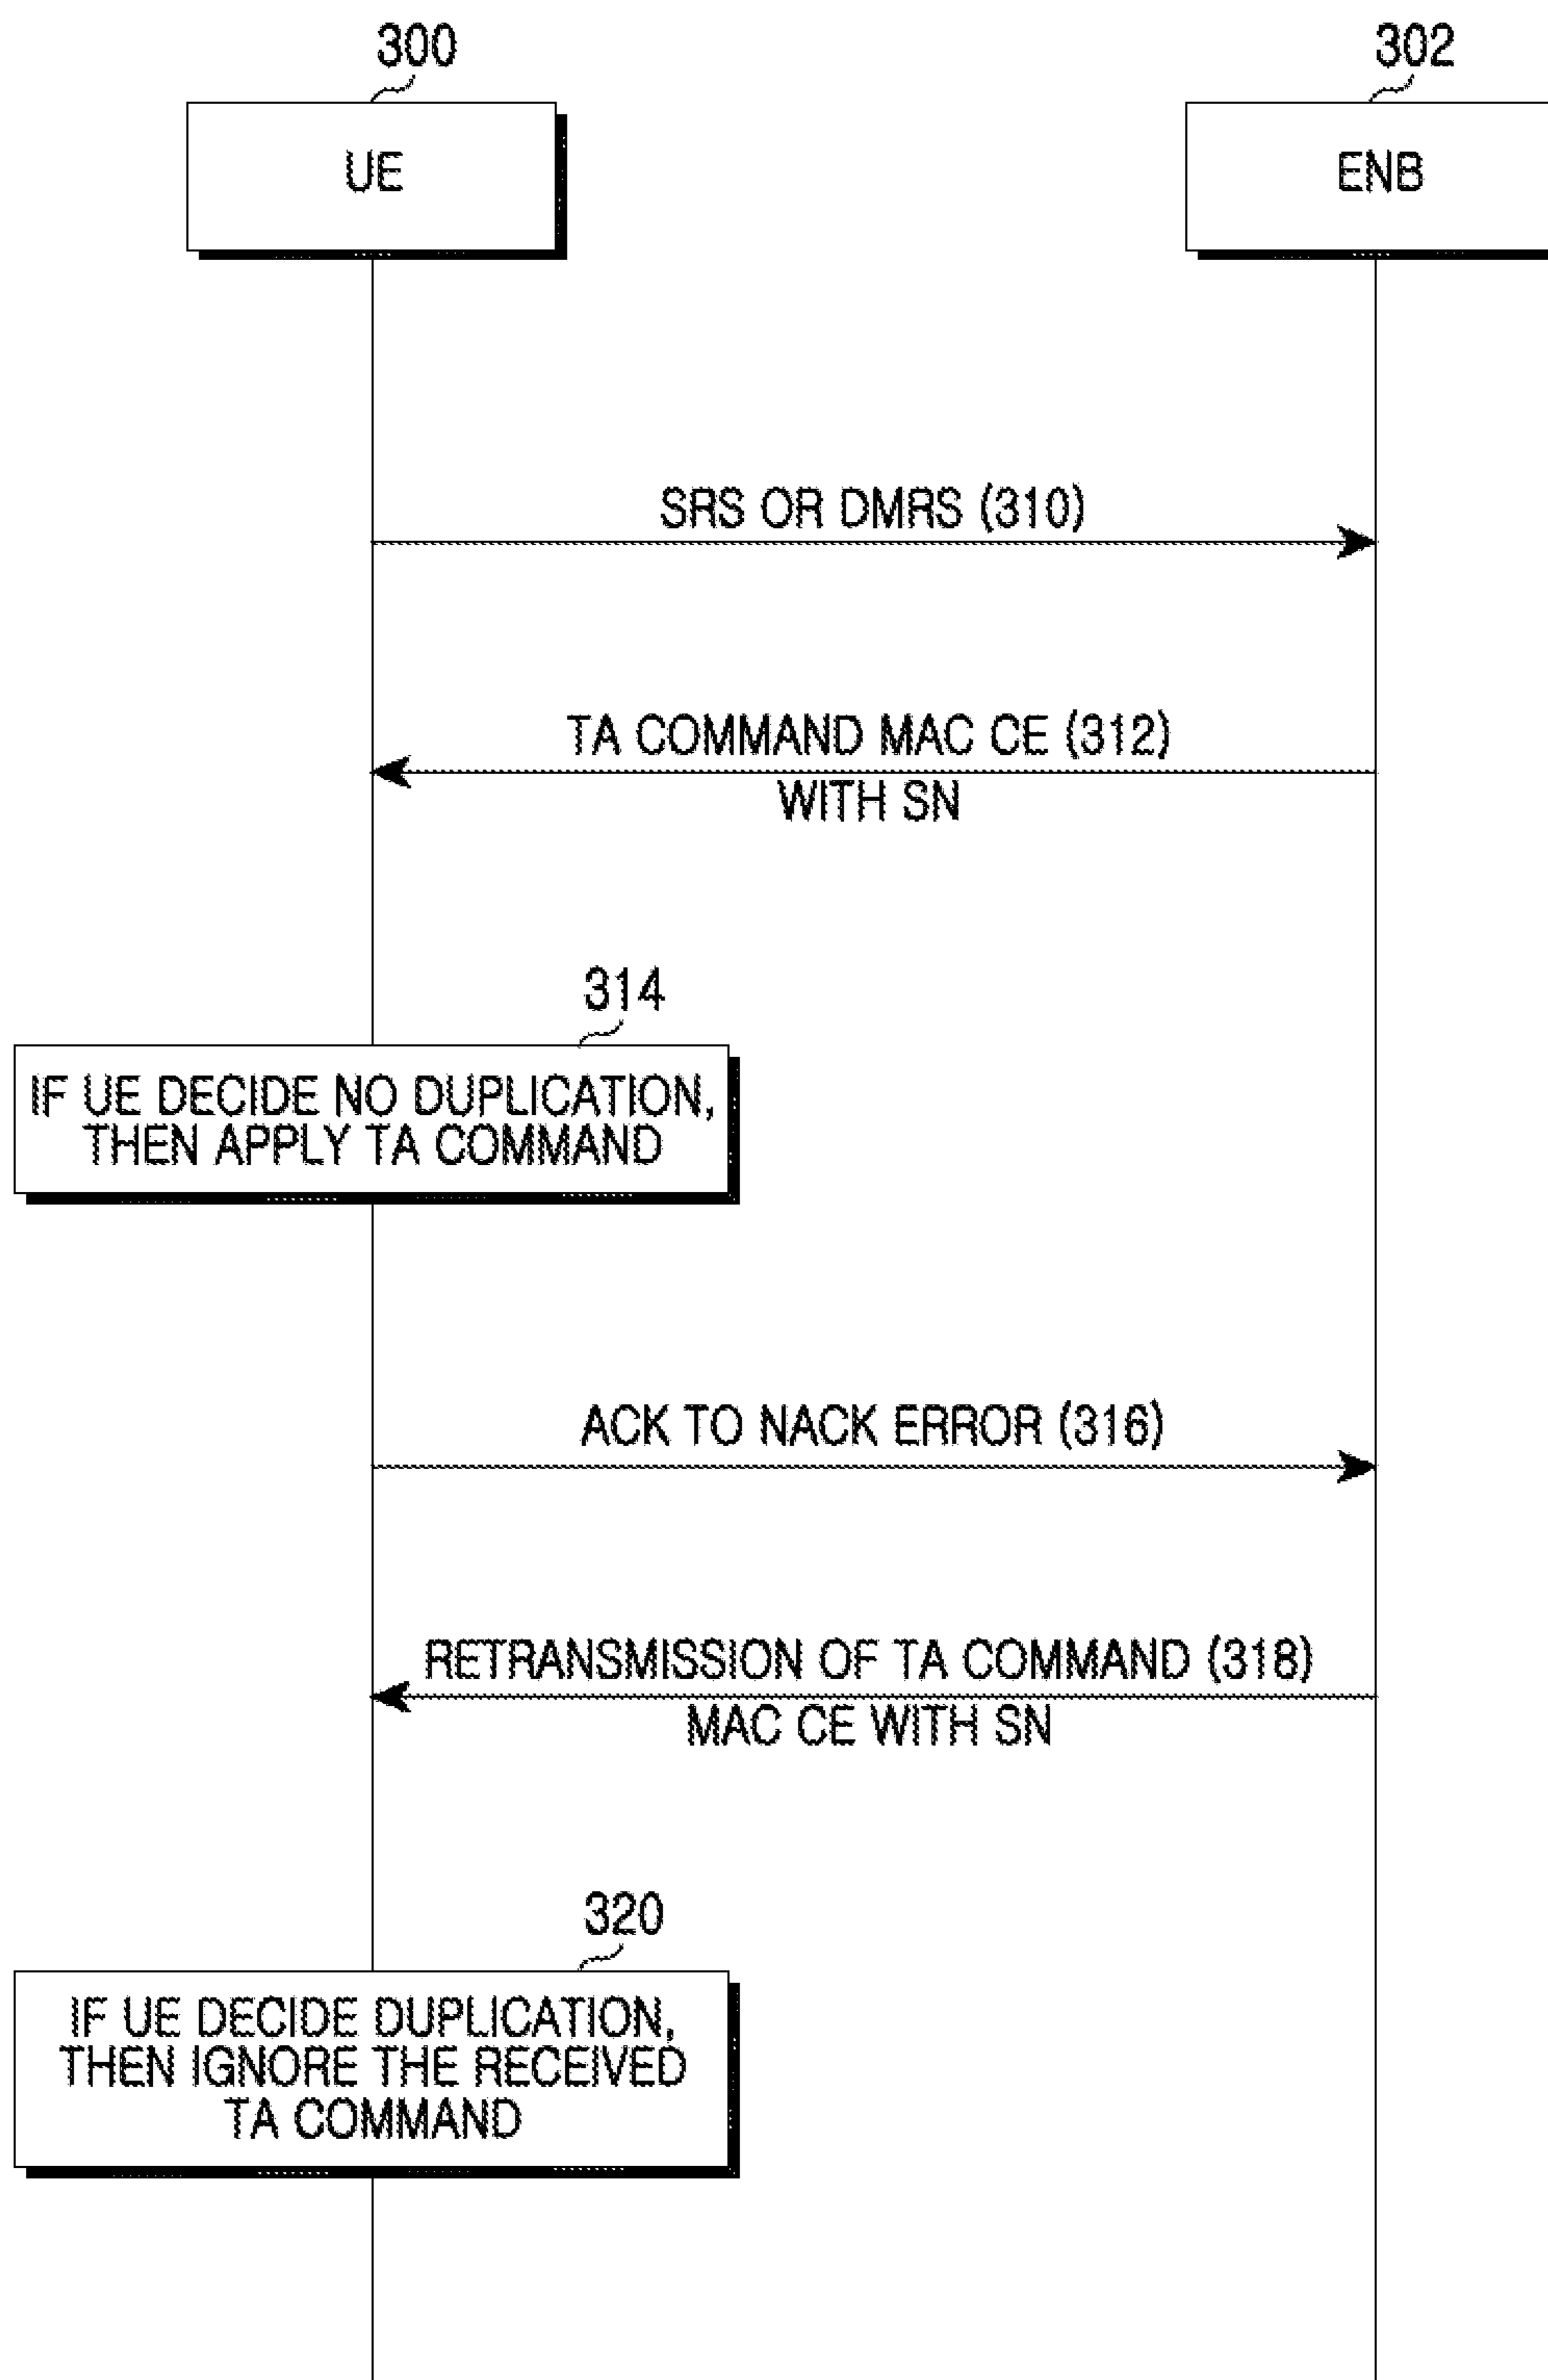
300

UE

302

ENB

SRS OR DMRS (310)

TA COMMAND MAC CE (312) WITH SN

314

IF UE DECIDE NO DUPLICATION, THEN APPLY TA COMMAND

ACK TO NACK ERROR (316)

RETRANSMISSION OF TA COMMAND (318) MAC CE WITH SN

320

IF UE DECIDE DUPLICATION, THEN IGNORE THE RECEIVED TA COMMAND